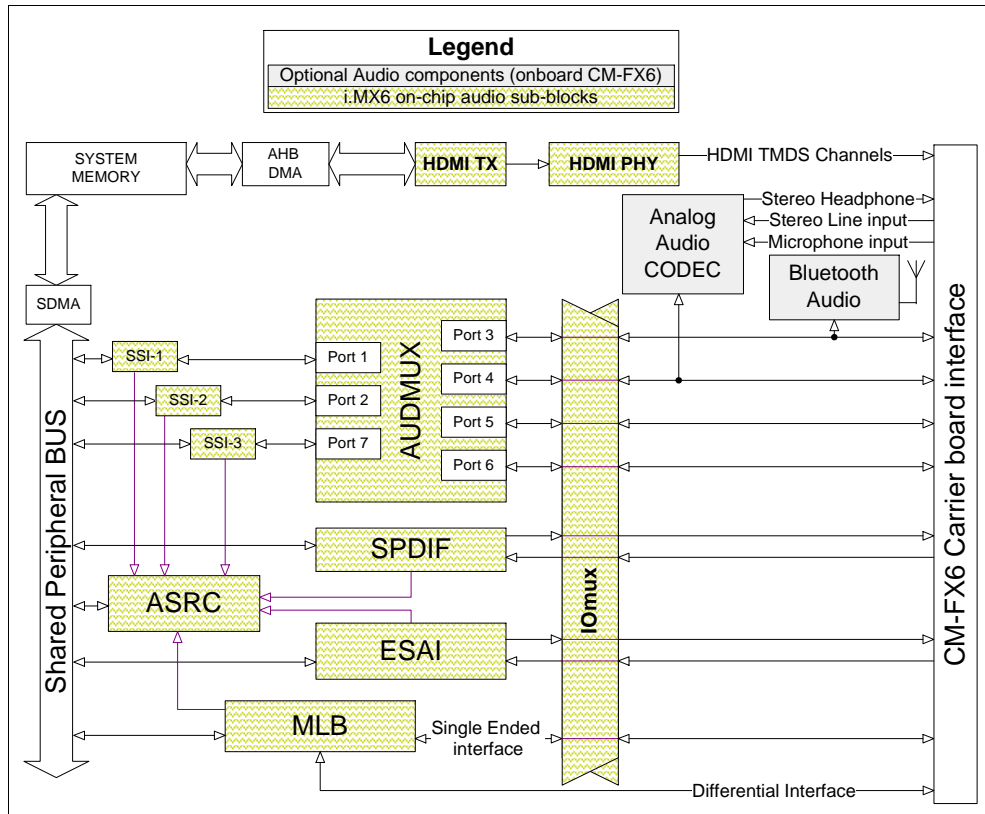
Legend
Optional Audio components (onboard CM-FX6)
i.MX6 on-chip audio sub-blocks

SYSTEM MEMORY
AHB DMA
HDMI TX
HDMI PHY
HDMI TMDS Channels
Stereo Headphone
Stereo Line input
Microphone input
Analog Audio CODEC
Bluetooth Audio
SDMA
SSI-1
SSI-2
SSI-3
Port 1
Port 2
Port 7
AUDMUX
Port 3
Port 4
Port 5
Port 6
Shared Peripheral BUS
SPDIF
ASRC
ESAI
IOmux
MLB
Single Ended interface
Differential Interface
CM-FX6 Carrier board interface